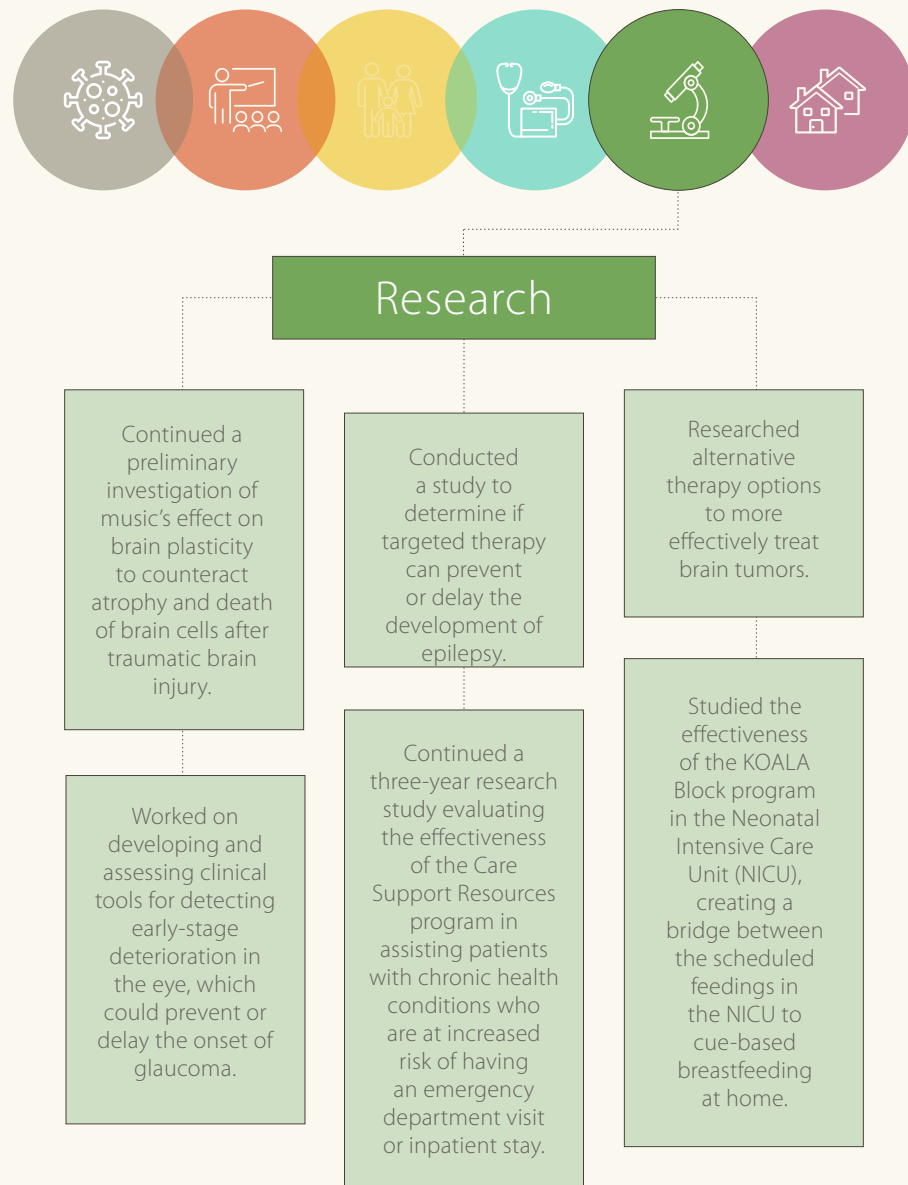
Research

Continued a preliminary investigation of music’s effect on brain plasticity to counteract atrophy and death of brain cells after traumatic brain injury.

Worked on developing and assessing clinical tools for detecting early-stage deterioration in the eye, which could prevent or delay the onset of glaucoma.

Conducted a study to determine if targeted therapy can prevent or delay the development of epilepsy.

Continued a three-year research study evaluating the effectiveness of the Care Support Resources program in assisting patients with chronic health conditions who are at increased risk of having an emergency department visit or inpatient stay.

Researched alternative therapy options to more effectively treat brain tumors.

Studied the effectiveness of the KOALA Block program in the Neonatal Intensive Care Unit (NICU), creating a bridge between the scheduled feedings in the NICU to cue-based breastfeeding at home.